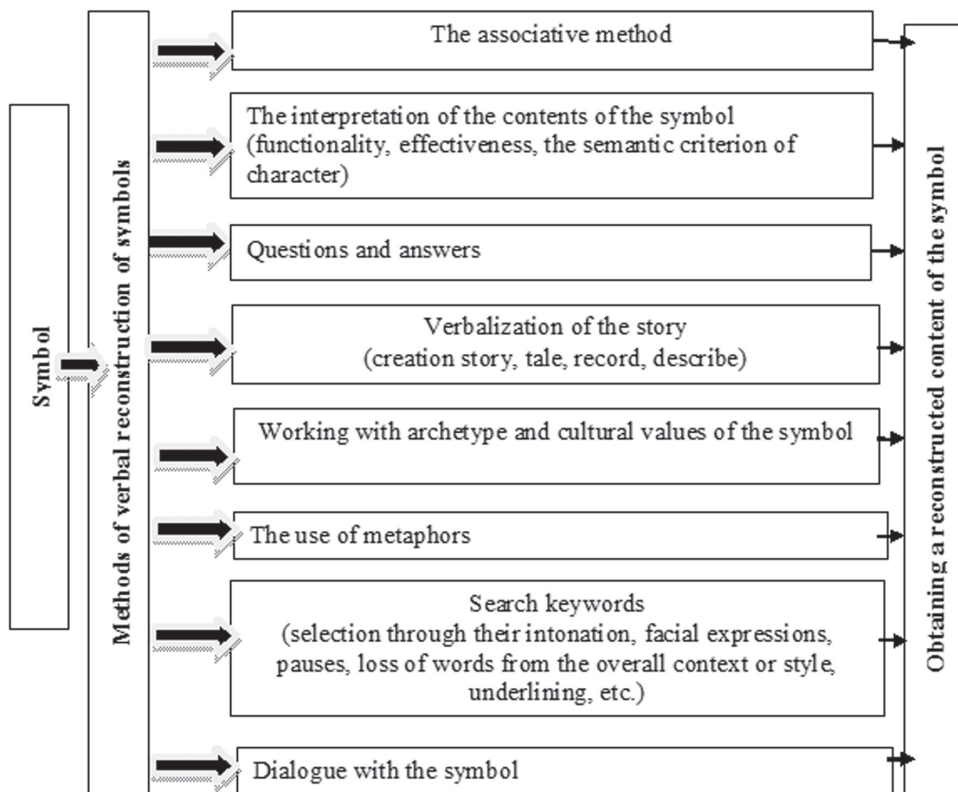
Symbol

Methods of verbal reconstruction of symbols

The associative method

The interpretation of the contents of the symbol (functionality, effectiveness, the semantic criterion of character)

Questions and answers

Verbalization of the story (creation story, tale, record, describe)

Working with archetype and cultural values of the symbol

The use of metaphors

Search keywords (selection through their intonation, facial expressions, pauses, loss of words from the overall context or style, underlining, etc.)

Dialogue with the symbol

Obtaining a reconstructed content of the symbol